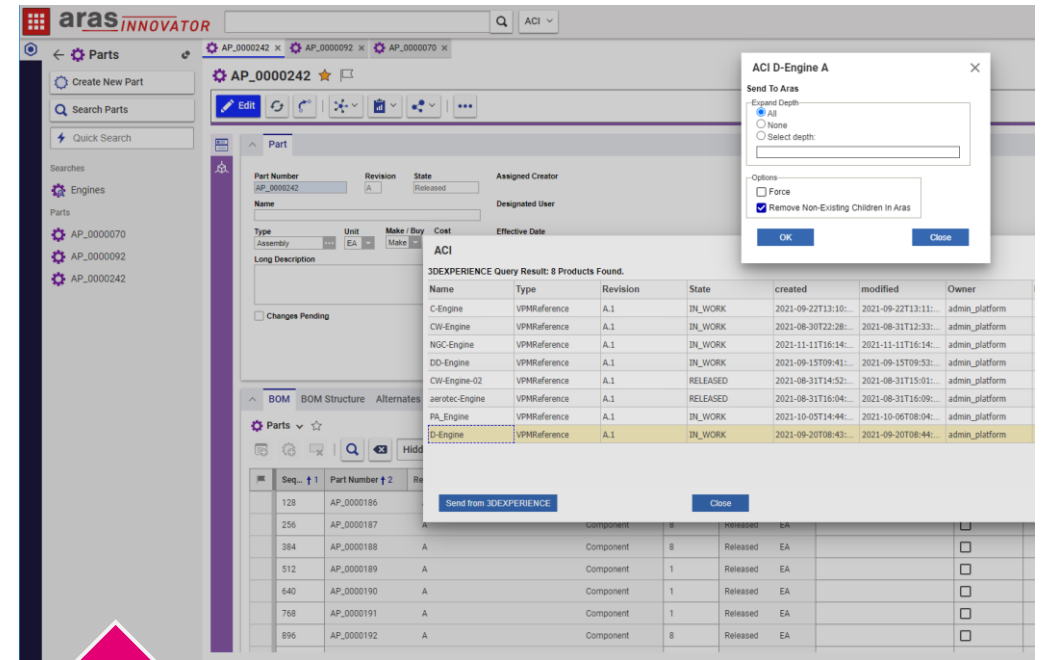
aras INNOVATOR

ACI

Parts

AP_0000242 × AP_0000092 × AP_0000070 ×

Create New Part

Search Parts

Quick Search

Searches

Engines

Parts

AP_0000070

AP_0000092

AP_0000242

AP_0000242

Edit

Part

Part Number
AP_0000242

Revision
A

State
Released

Assigned Creator

Name

Designated User

Type
Assembly

Unit
EA

Make / Buy
Make

Cost

Effective Date

Long Description

Changes Pending

BOM BOM Structure Alternates

Parts

Hidd

| Seq... 1 | Part Number 2 | Re |  |  |  |  |
|---|---|---|---|---|---|---|
| 128 | AP_0000186 |  |  |  |  |  |
| 256 | AP_0000187 | A | Component | 8 | Released | EA |
| 384 | AP_0000188 | A | Component | 8 | Released | EA |
| 512 | AP_0000189 | A | Component | 1 | Released | EA |
| 640 | AP_0000190 | A | Component | 1 | Released | EA |
| 768 | AP_0000191 | A | Component | 1 | Released | EA |
| 896 | AP_0000192 | A | Component | 8 | Released | EA |

ACI D-Engine A

Send To Aras

Expand Depth
All
None
Select depth:

Options
Force
Remove Non-Existing Children In Aras

OK

Close

ACI

3DEXPERIENCE Query Result: 8 Products Found.

| Name | Type | Revision | State | created | modified | Owner |
|---|---|---|---|---|---|---|
| C-Engine | VPMReference | A.1 | IN_WORK | 2021-09-22T13:10:... | 2021-09-22T13:11:... | admin_platform |
| CW-Engine | VPMReference | A.1 | IN_WORK | 2021-08-30T22:28:... | 2021-08-31T12:33:... | admin_platform |
| NGC-Engine | VPMReference | A.1 | IN_WORK | 2021-11-11T16:14:... | 2021-11-11T16:14:... | admin_platform |
| DD-Engine | VPMReference | A.1 | IN_WORK | 2021-09-15T09:41:... | 2021-09-15T09:53:... | admin_platform |
| CW-Engine-02 | VPMReference | A.1 | RELEASED | 2021-08-31T14:52:... | 2021-08-31T15:01:... | admin_platform |
| aerotec-Engine | VPMReference | A.1 | RELEASED | 2021-08-31T16:04:... | 2021-08-31T16:09:... | admin_platform |
| PA_Engine | VPMReference | A.1 | IN_WORK | 2021-10-05T14:44:... | 2021-10-06T08:04:... | admin_platform |
| D-Engine | VPMReference | A.1 | IN_WORK | 2021-09-20T08:43:... | 2021-09-20T08:44:... | admin_platform |

Send from 3DEXPERIENCE

Close